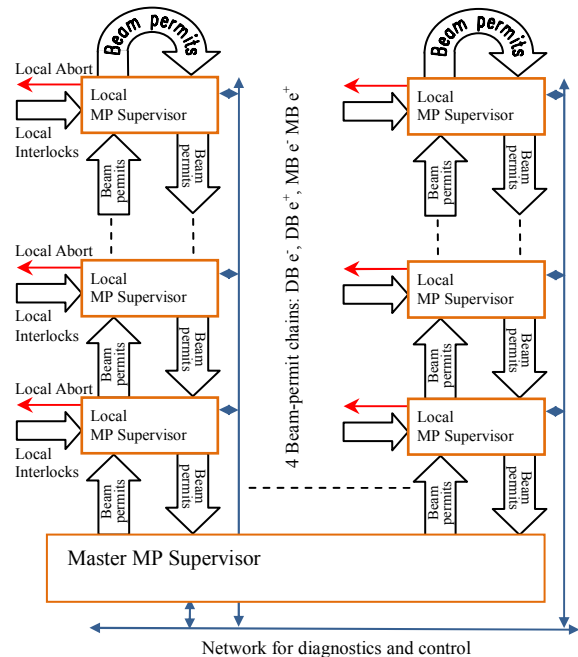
Beam permits

Beam permits

Local Abort

Local MP Supervisor

Local Interlocks

Beam permits

Beam permits

Local Abort

Local MP Supervisor

Local Interlocks

Beam permits

Beam permits

Local Abort

Local MP Supervisor

Local Interlocks

Beam permits

Beam permits

4 Beam-permit chains: DB $e^-$, DB $e^+$, MB $e^-$ MB $e^+$

Local MP Supervisor

Beam permits

Beam permits

Local MP Supervisor

Beam permits

Beam permits

Local MP Supervisor

Beam permits

Beam permits

Master MP Supervisor

Network for diagnostics and control